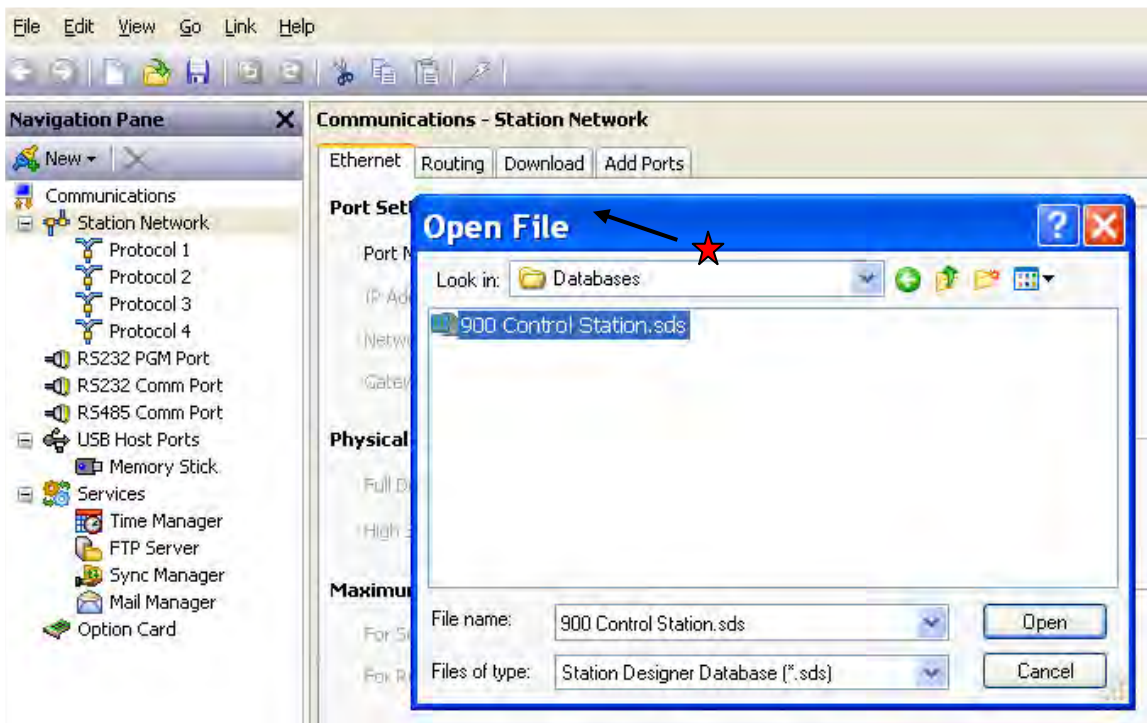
File Edit View Go Link Help

Navigation Pane

New

Communications
Station Network
Protocol 1
Protocol 2
Protocol 3
Protocol 4
RS232 PGM Port
RS232 Comm Port
RS485 Comm Port
USB Host Ports
Memory Stick
Services
Time Manager
FTP Server
Sync Manager
Mail Manager
Option Card

Communications - Station Network

Ethernet | Routing | Download | Add Ports

Port Sett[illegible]
Port N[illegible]
IP Ad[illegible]
Netw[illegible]
Gatew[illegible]
Physical
Full D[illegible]
High S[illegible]
Maximu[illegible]
For Se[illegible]
For Re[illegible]

Open File

Look in: Databases

900 Control Station.sds

File name: 900 Control Station.sds
Open
Files of type: Station Designer Database (*.sds)
Cancel